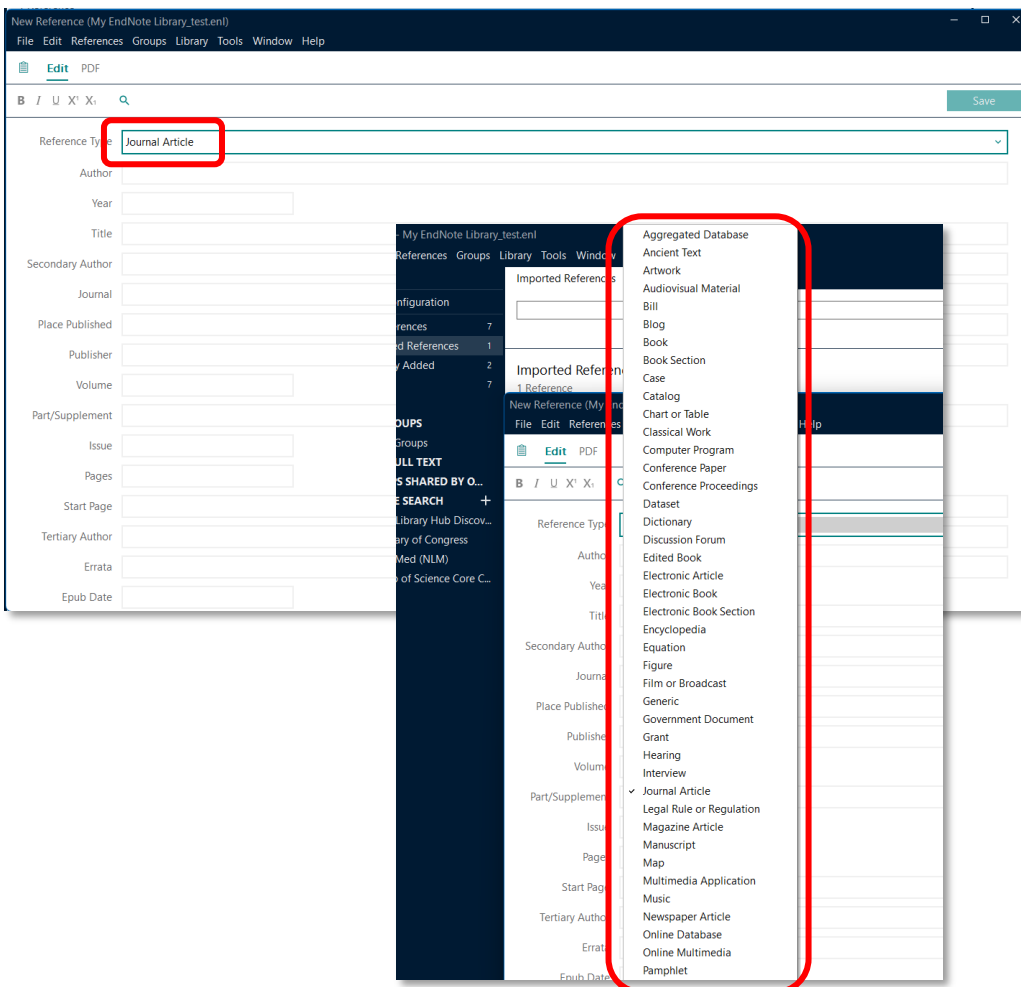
New Reference (My EndNote Library_test.enl)
File Edit References Groups Library Tools Window Help
Edit PDF
B I U X¹ X₁
Save
Reference Type Journal Article
Author
Year
Title
Secondary Author
Journal
Place Published
Publisher
Volume
Part/Supplement
Issue
Pages
Start Page
Tertiary Author
Errata
Epub Date

- My EndNote Library_test.enl
References Groups Library Tools Window
Imported References
nfiguration
erences 7
ed References 1
y Added 2
7
Imported Refere
1 Reference
OUPS
Groups
ULL TEXT
S SHARED BY O...
E SEARCH +
Library Hub Discov...
ary of Congress
Med (NLM)
of Science Core C...

New Reference (My
File Edit Referenc
Edit PDF
B I U X¹ X₁
Reference Typ
Autho
Yea
Titl
Secondary Autho
Journa
Place Publishe
Publishe
Volum
Part/Suppleme
Issu
Page
Start Pag
Tertiary Autho
Errat
Epub Date
lp

Aggregated Database
Ancient Text
Artwork
Audiovisual Material
Bill
Blog
Book
Book Section
Case
Catalog
Chart or Table
Classical Work
Computer Program
Conference Paper
Conference Proceedings
Dataset
Dictionary
Discussion Forum
Edited Book
Electronic Article
Electronic Book
Electronic Book Section
Encyclopedia
Equation
Figure
Film or Broadcast
Generic
Government Document
Grant
Hearing
Interview
✓ Journal Article
Legal Rule or Regulation
Magazine Article
Manuscript
Map
Multimedia Application
Music
Newspaper Article
Online Database
Online Multimedia
Pamphlet